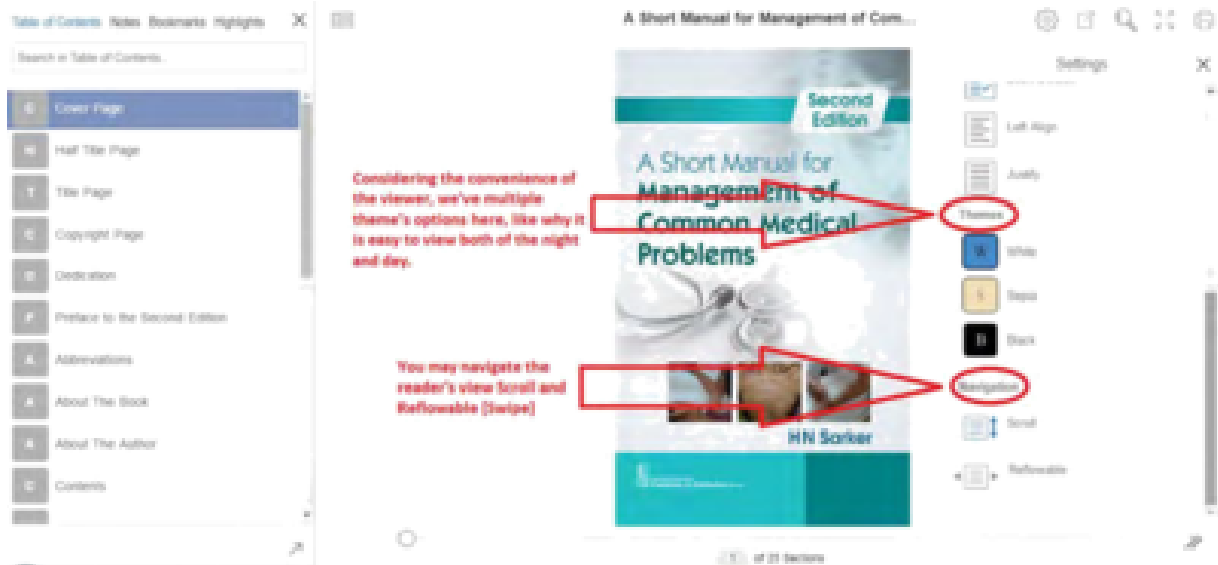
Table of Contents Notes Bookmarks Highlights

Search in Table of Contents

C Cover Page

H Half Title Page

T Title Page

C Copyright Page

D Dedication

P Preface to the Second Edition

A Abbreviations

A About The Book

A About The Author

C Contents

A Short Manual for Management of Com...

Settings

Left Align

Justify

Themes

W White

S Sepia

B Black

Navigation

Scroll

Reflowable

Second Edition

A Short Manual for Management of Common Medical Problems

HN Sarker

Considering the convenience of the viewer, we've multiple theme's options here, like why it is easy to view both of the night and day.

You may navigate the reader's view Scroll and Reflowable [Swipe]

1 of 21 Sections